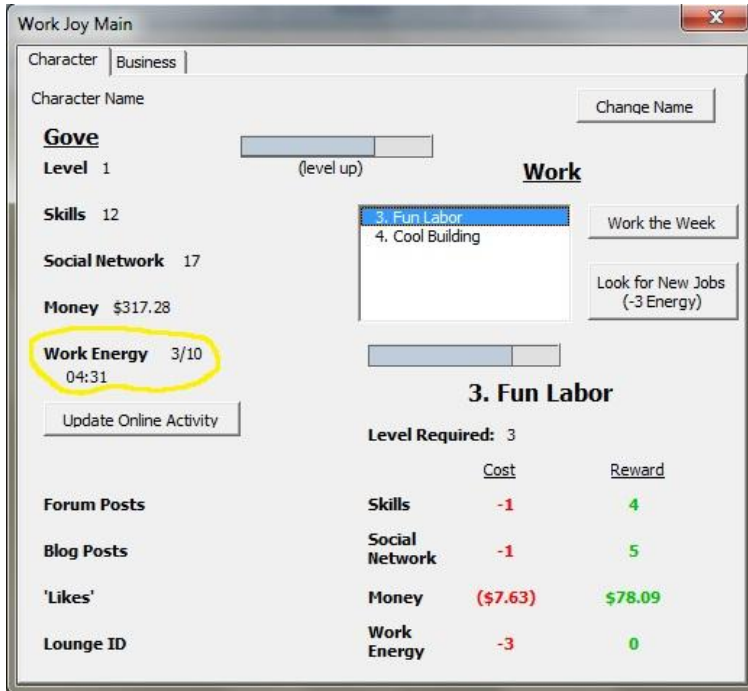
Work Joy Main

X

Character | Business

Character Name

Change Name

Gove

Level 1

(level up)

Work

Skills 12

3. Fun Labor
4. Cool Building

Work the Week

Social Network 17

Look for New Jobs (-3 Energy)

Money $317.28

Work Energy 3/10
04:31

3. Fun Labor

Update Online Activity

Level Required: 3

| | Cost | Reward |
|---|---|---|
| Skills | -1 | 4 |
| Social Network | -1 | 5 |
| Money | ($7.63) | $78.09 |
| Work Energy | -3 | 0 |

Forum Posts

Blog Posts

'Likes'

Lounge ID